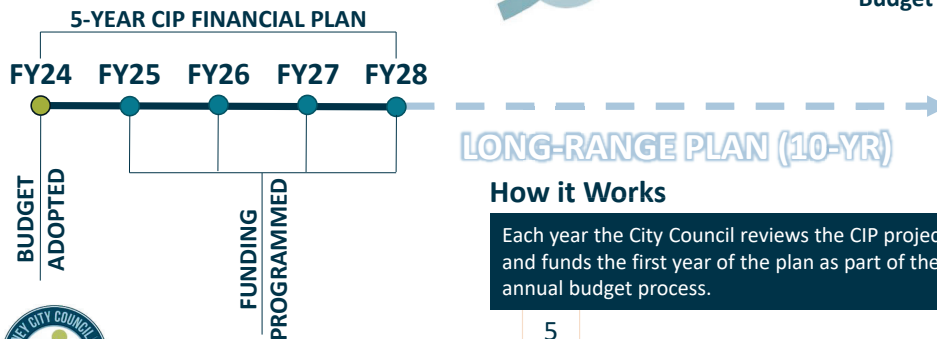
Budget

5-YEAR CIP FINANCIAL PLAN

FY24 FY25 FY26 FY27 FY28

BUDGET ADOPTED

FUNDING PROGRAMMED

LONG-RANGE PLAN (10-YR)

How it Works

Each year the City Council reviews the CIP projec and funds the first year of the plan as part of the annual budget process.

5

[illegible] CITY COUNCIL